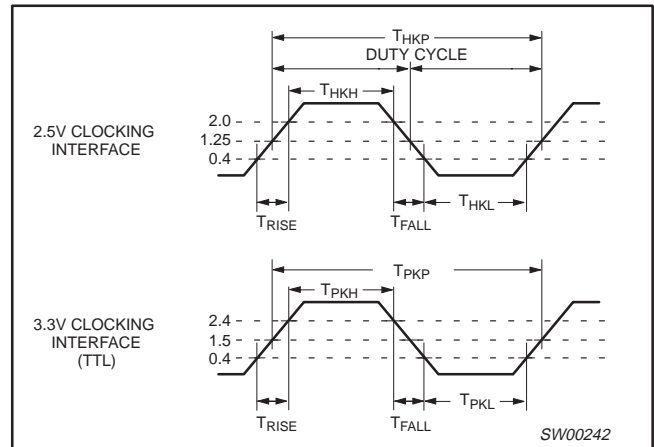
$T_{HKP}$

DUTY CYCLE

$T_{HKH}$

2.5V CLOCKING INTERFACE

2.0

1.25

0.4

$T_{RISE}$

$T_{FALL}$

$T_{HKL}$

$T_{PKP}$

$T_{PKH}$

3.3V CLOCKING INTERFACE (TTL)

2.4

1.5

0.4

$T_{RISE}$

$T_{FALL}$

$T_{PKL}$

SW00242